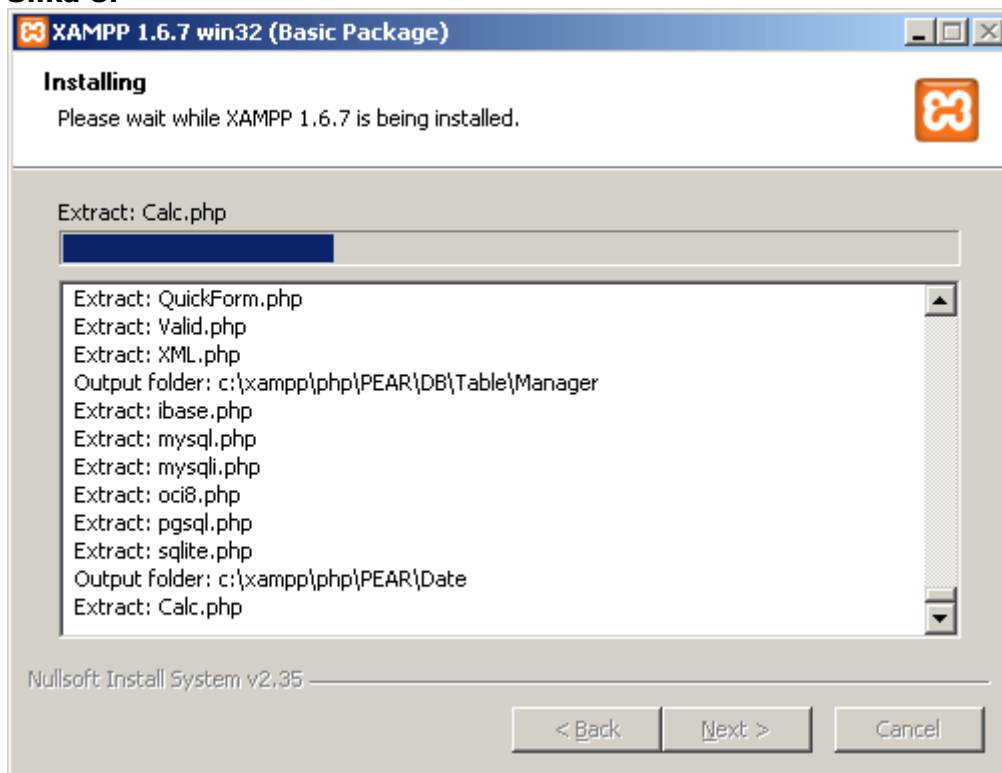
XAMPP 1.6.7 win32 (Basic Package)

Installing
Please wait while XAMPP 1.6.7 is being installed.

Extract: Calc.php

Extract: QuickForm.php
Extract: Valid.php
Extract: XML.php
Output folder: c:\xampp\php\PEAR\DB\Table\Manager
Extract: ibase.php
Extract: mysql.php
Extract: mysqli.php
Extract: oci8.php
Extract: pgsql.php
Extract: sqlite.php
Output folder: c:\xampp\php\PEAR\Date
Extract: Calc.php

Nullsoft Install System v2.35

< Back | Next > | Cancel